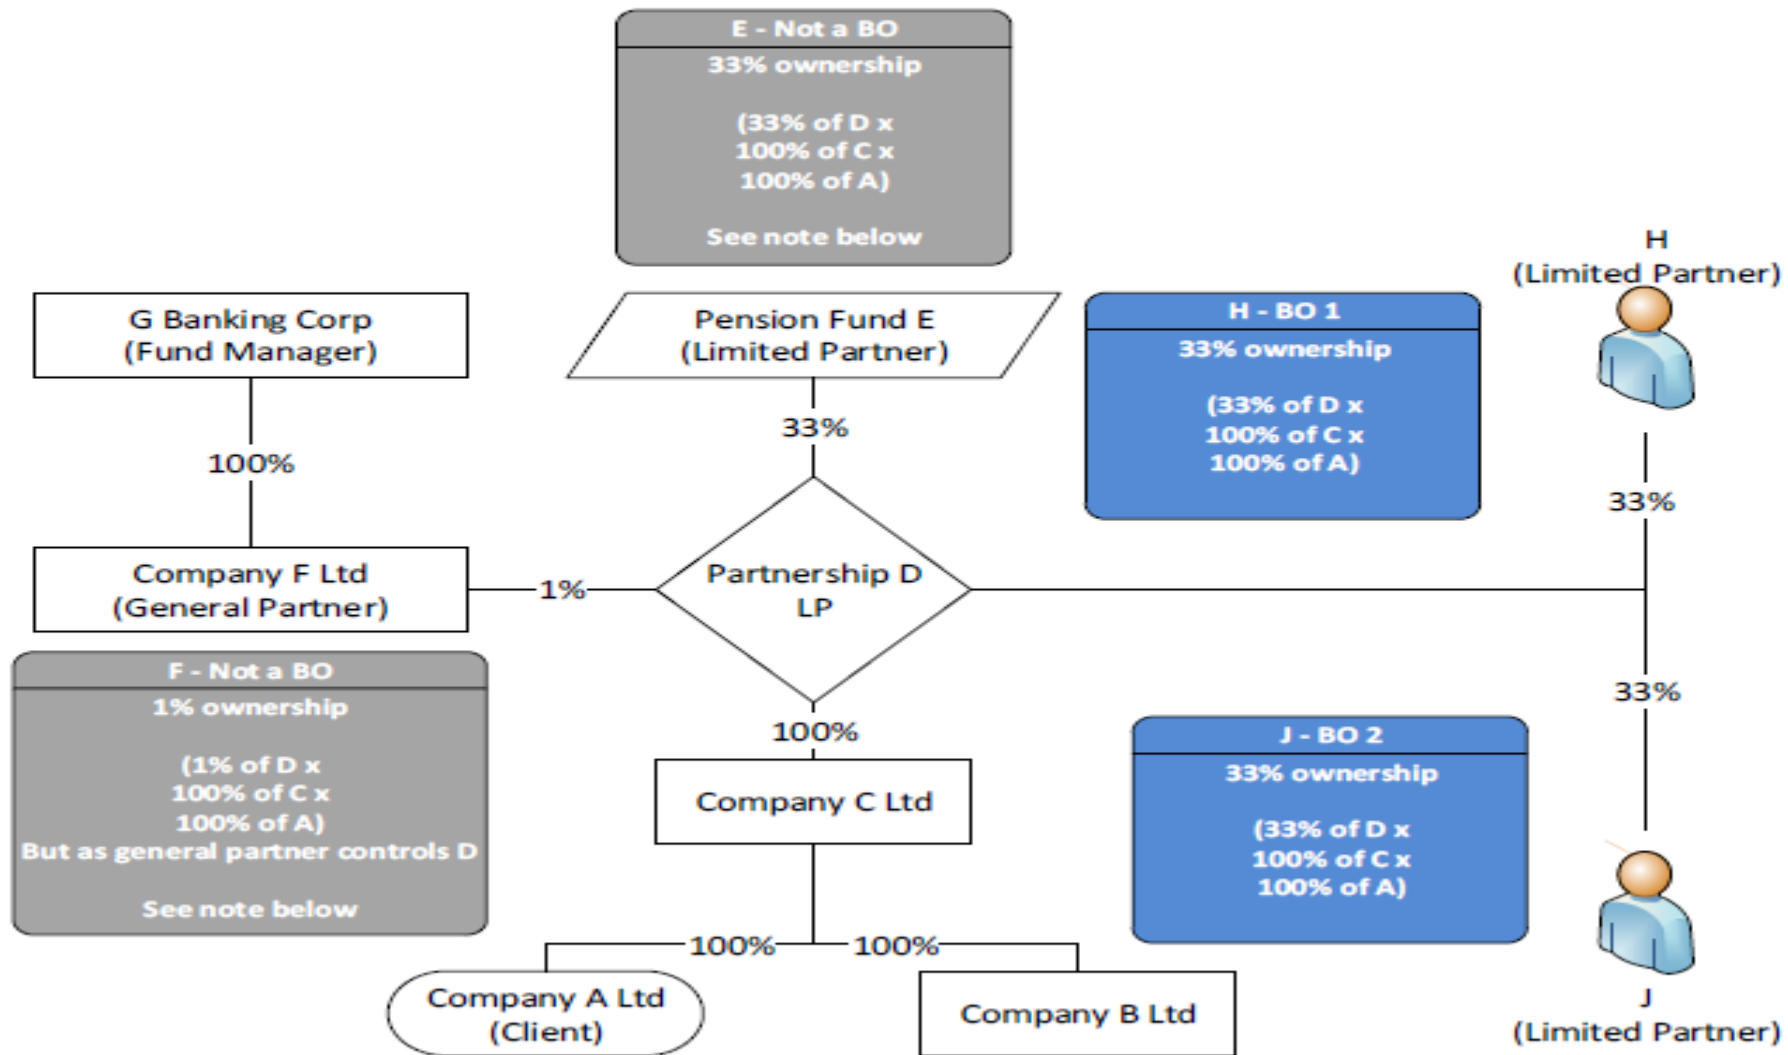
E - Not a BO
33% ownership

(33% of D x
100% of C x
100% of A)

See note below

H
(Limited Partner)

G Banking Corp
(Fund Manager)

Pension Fund E
(Limited Partner)

H - BO 1
33% ownership

(33% of D x
100% of C x
100% of A)

100%

33%

33%

Company F Ltd
(General Partner)

1%

Partnership D
LP

F - Not a BO
1% ownership

(1% of D x
100% of C x
100% of A)
But as general partner controls D

See note below

100%

33%

J - BO 2
33% ownership

(33% of D x
100% of C x
100% of A)

Company C Ltd

100%

100%

Company A Ltd
(Client)

Company B Ltd

J
(Limited Partner)